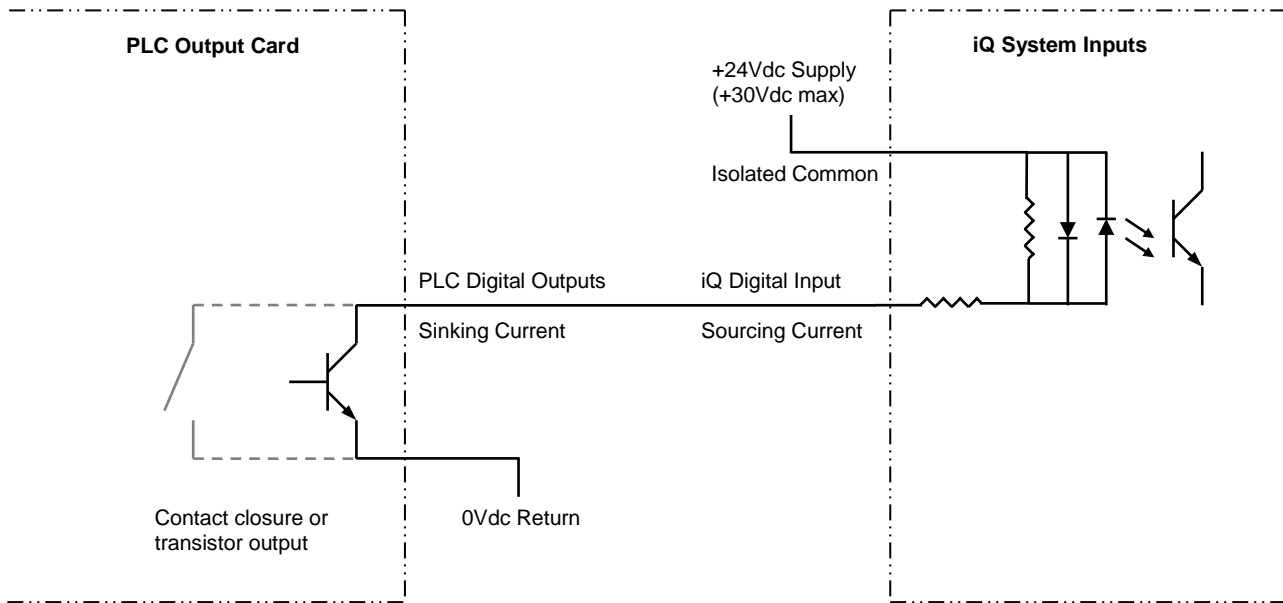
PLC Output Card

iQ System Inputs

+24Vdc Supply
(+30Vdc max)

Isolated Common

PLC Digital Outputs

iQ Digital Input

Sinking Current

Sourcing Current

Contact closure or transistor output

0Vdc Return